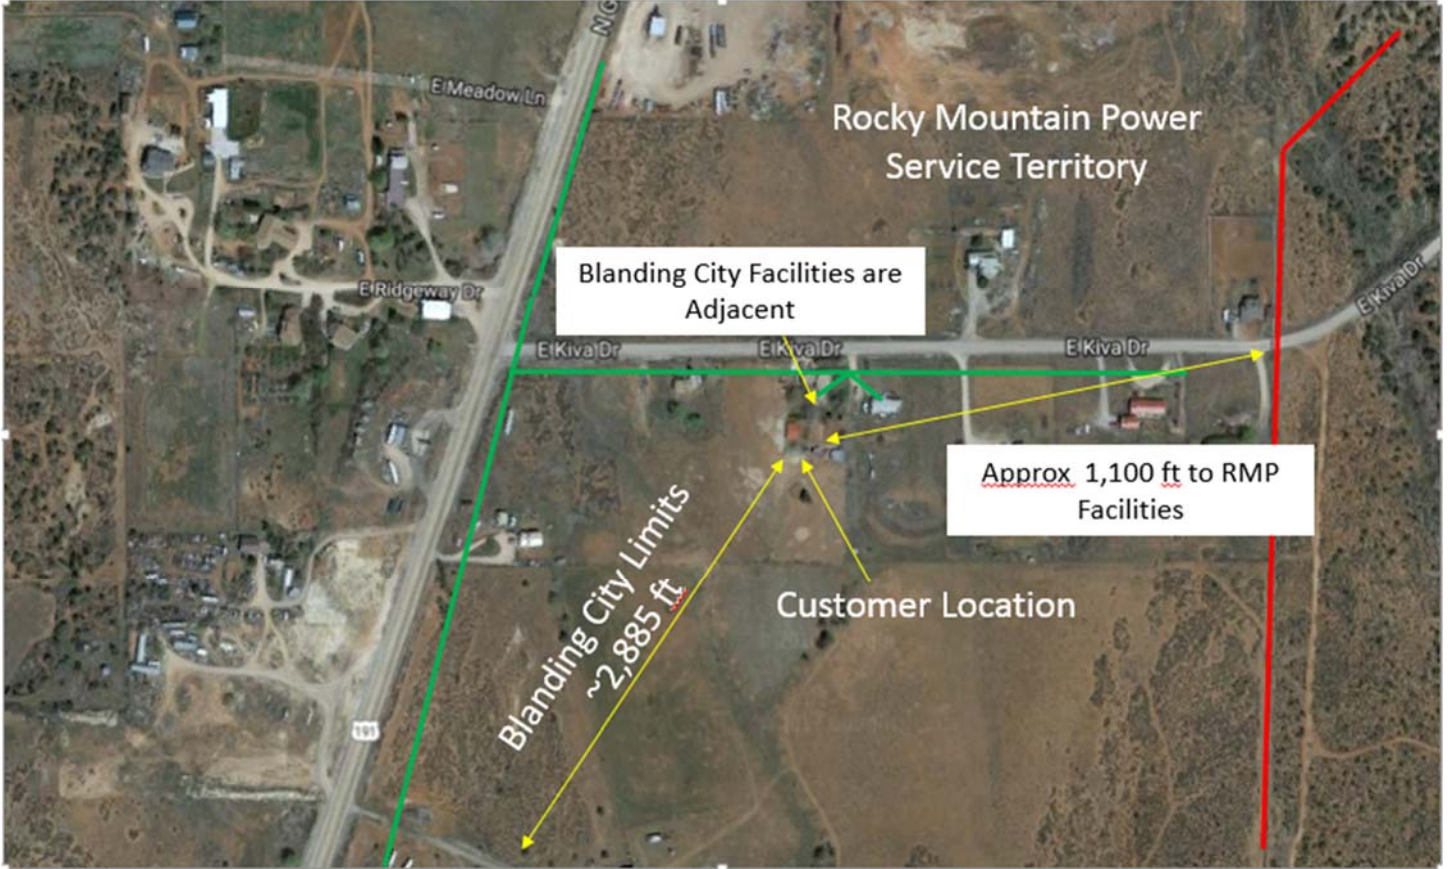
N C

E Meadow Ln

Rocky Mountain Power Service Territory

E Ridgeway Dr

Blanding City Facilities are Adjacent

E Kiva Dr

E Kiva Dr

E Kiva Dr

E Kiva Dr

Approx 1,100 ft to RMP Facilities

Blanding City Limits ~2,885 ft

Customer Location

191